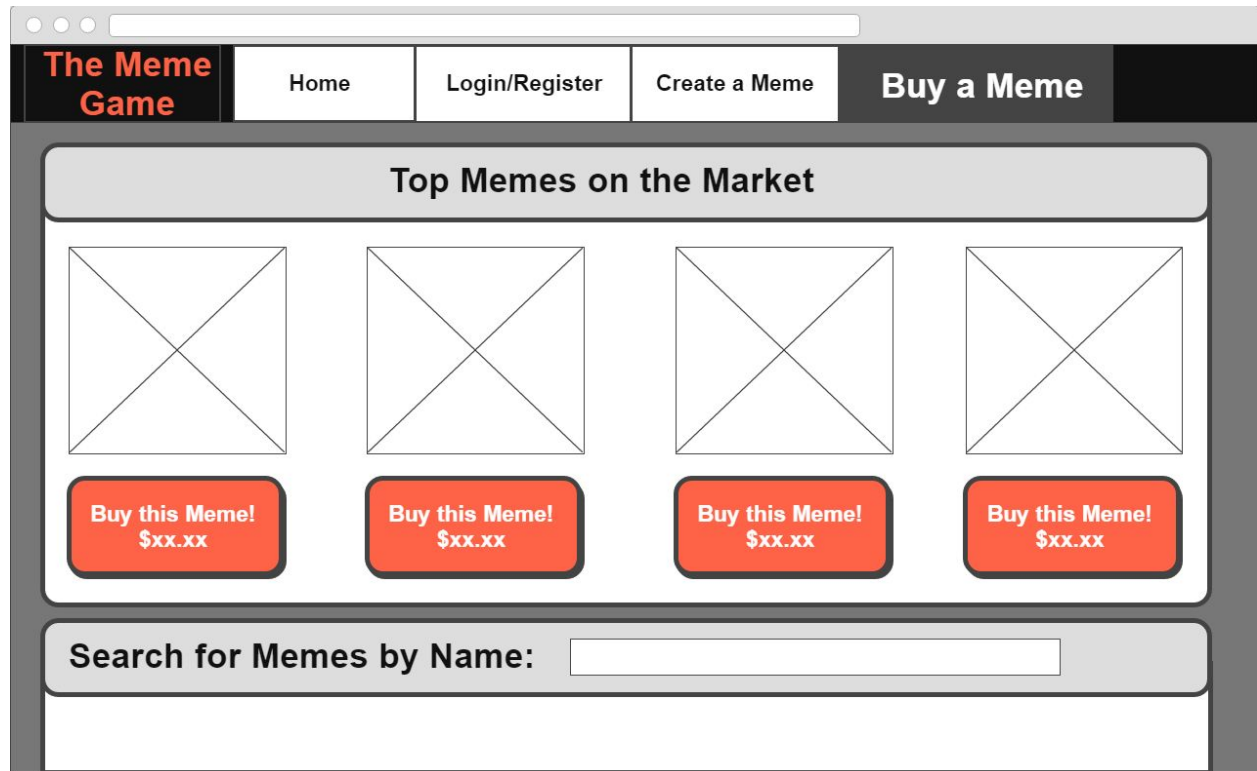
The Meme Game

Home

Login/Register

Create a Meme

Buy a Meme

Top Memes on the Market

Buy this Meme!
$xx.xx

Buy this Meme!
$xx.xx

Buy this Meme!
$xx.xx

Buy this Meme!
$xx.xx

Search for Memes by Name: